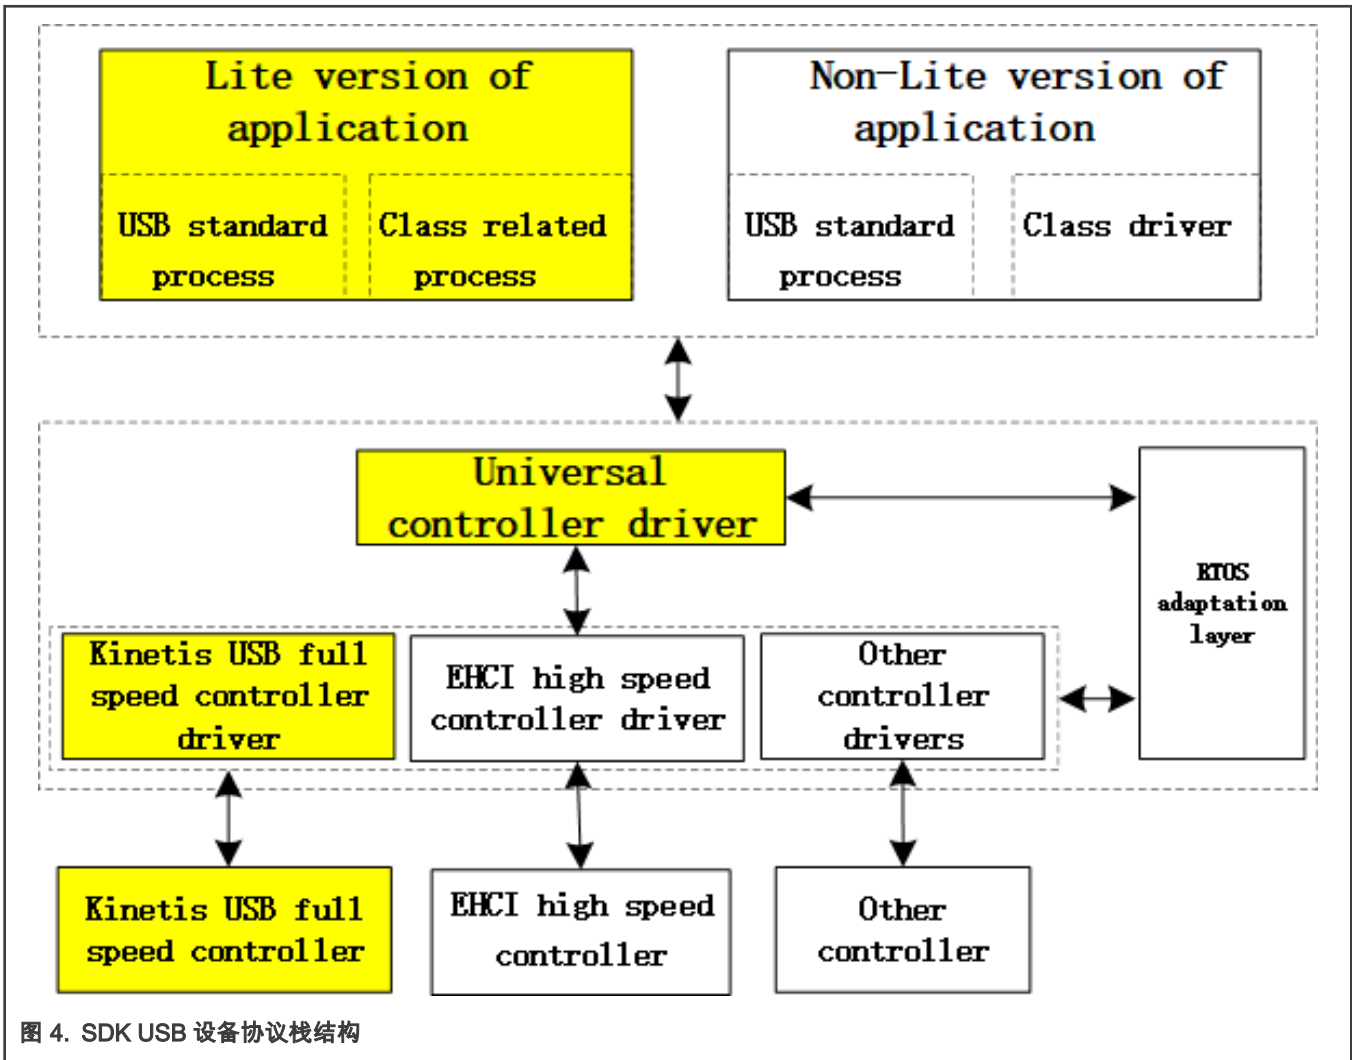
Lite version of application

USB standard process

Class related process

Non-Lite version of application

USB standard process

Class driver

Universal controller driver

RTOS adaptation layer

Kinetis USB full speed controller driver

EHCI high speed controller driver

Other controller drivers

Kinetis USB full speed controller

EHCI high speed controller

Other controller

图 4. SDK USB 设备协议栈结构